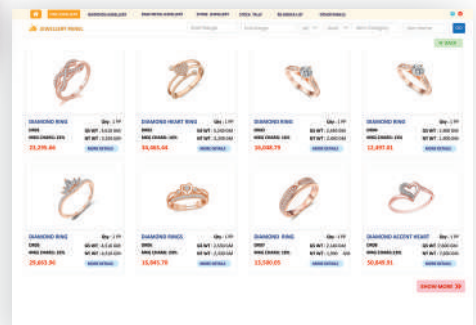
JEWELLERY RINGS

DIAMOND RING
Qty : 1
MORE DETAILS

DIAMOND HEART RING
Qty : 1
MORE DETAILS

DIAMOND RING
Qty : 1
MORE DETAILS

DIAMOND RING
Qty : 1
MORE DETAILS

DIAMOND RING
Qty : 1
MORE DETAILS

DIAMOND RINGS
Qty : 1
MORE DETAILS

DIAMOND RING
Qty : 1
MORE DETAILS

DIAMOND ACCENT HEART
Qty : 1
MORE DETAILS

SHOW MORE